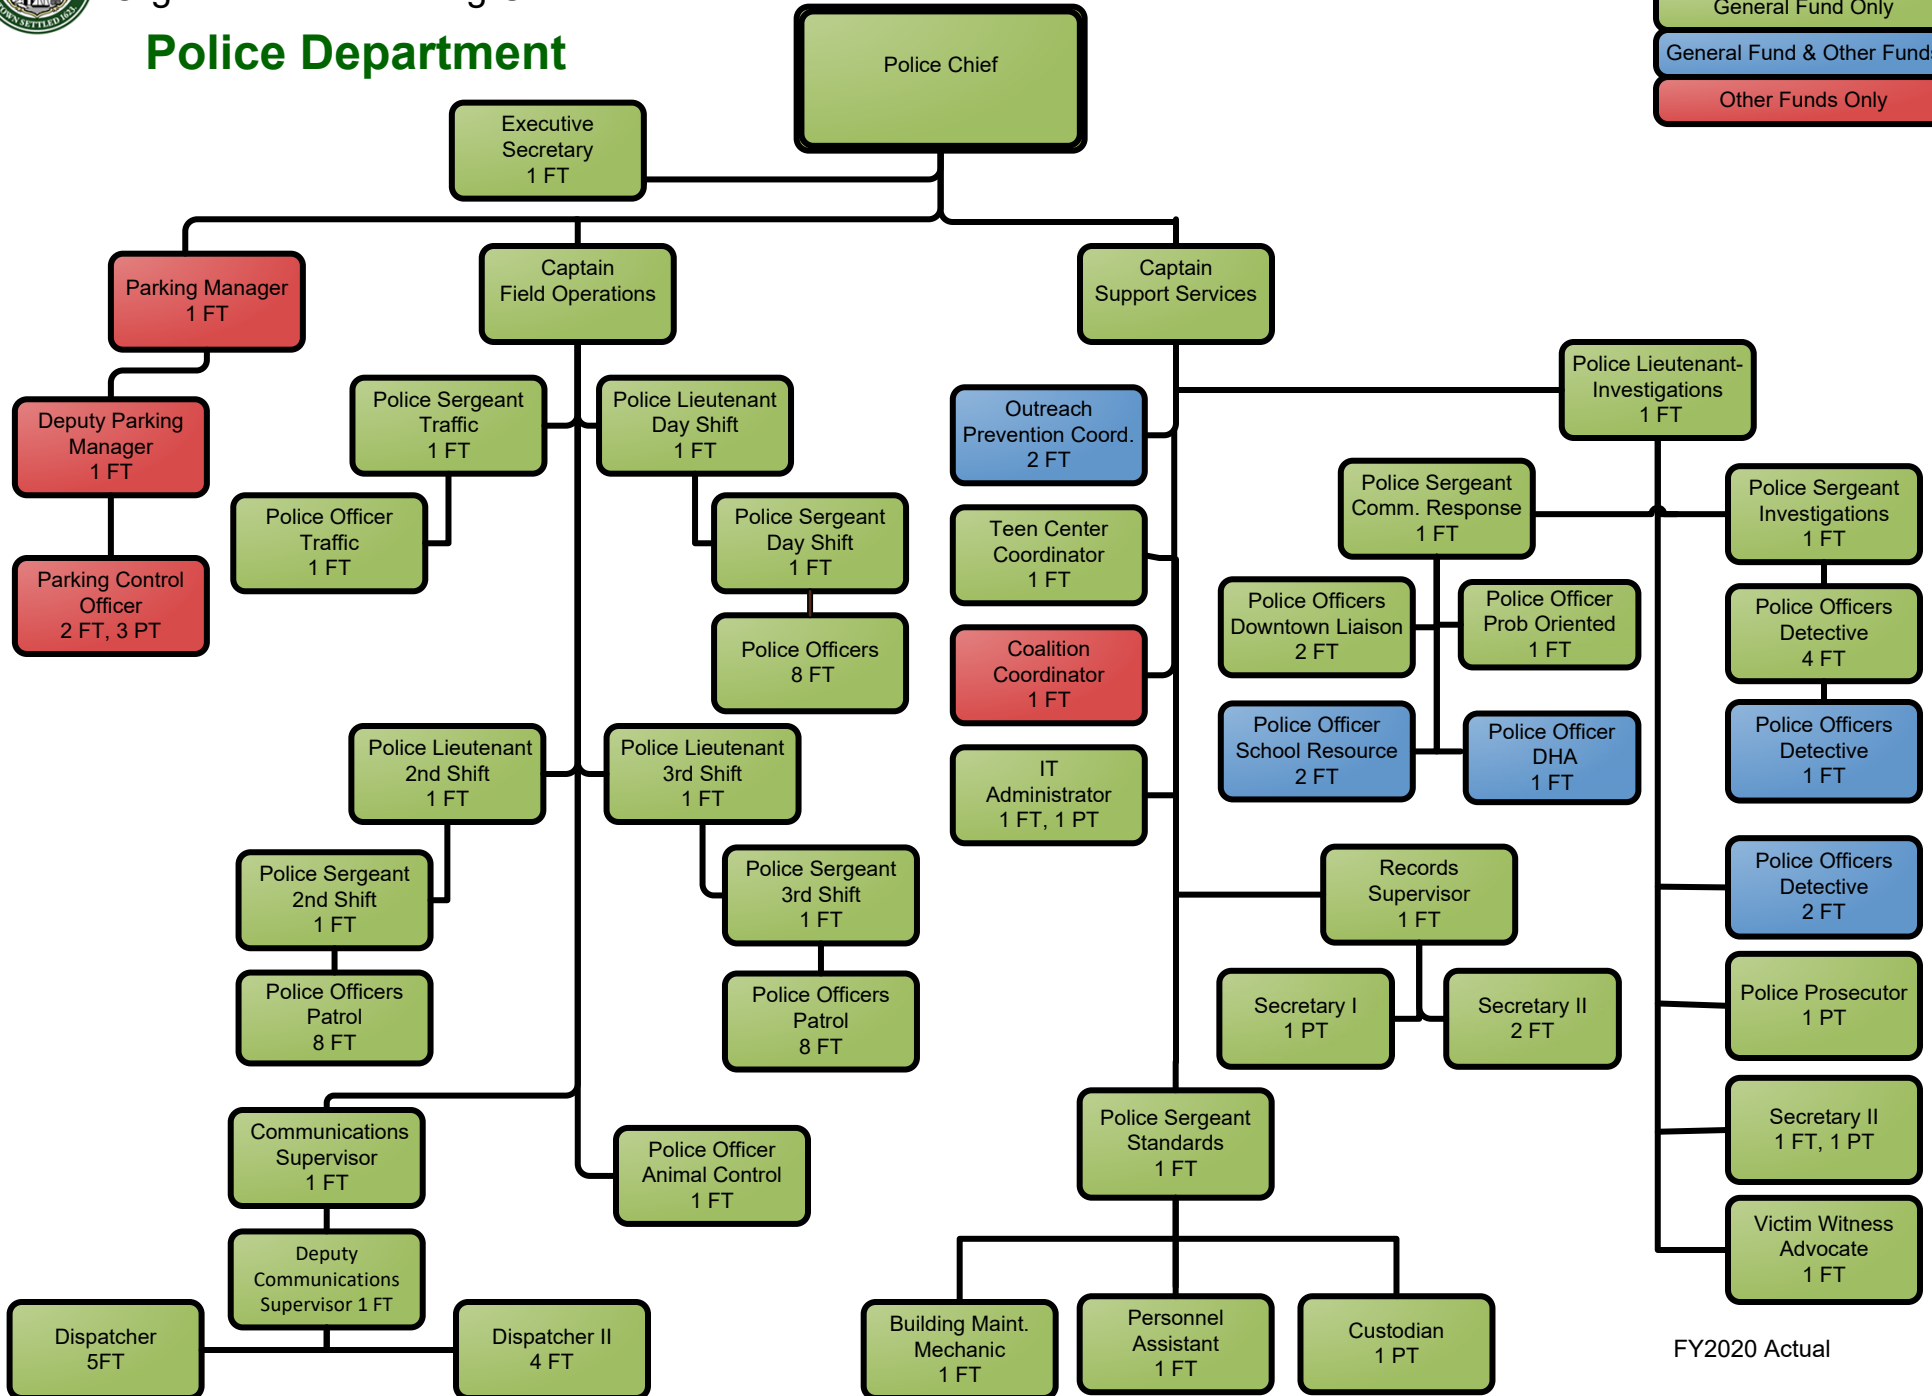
Police Department

General Fund Only
General Fund & Other Fund
Other Funds Only

Police Chief

Executive Secretary 1 FT

Parking Manager 1 FT

Captain Field Operations

Captain Support Services

Deputy Parking Manager 1 FT

Parking Control Officer 2 FT, 3 PT

Police Sergeant Traffic 1 FT

Police Officer Traffic 1 FT

Police Lieutenant Day Shift 1 FT

Police Sergeant Day Shift 1 FT

Police Officers 8 FT

Police Lieutenant 2nd Shift 1 FT

Police Sergeant 2nd Shift 1 FT

Police Officers Patrol 8 FT

Police Lieutenant 3rd Shift 1 FT

Police Sergeant 3rd Shift 1 FT

Police Officers Patrol 8 FT

Communications Supervisor 1 FT

Deputy Communications Supervisor 1 FT

Dispatcher 5FT

Dispatcher II 4 FT

Police Officer Animal Control 1 FT

Outreach Prevention Coord. 2 FT

Teen Center Coordinator 1 FT

Coalition Coordinator 1 FT

IT Administrator 1 FT, 1 PT

Police Lieutenant- Investigations 1 FT

Police Sergeant Comm. Response 1 FT

Police Officers Downtown Liaison 2 FT

Police Officer Prob Oriented 1 FT

Police Officer School Resource 2 FT

Police Officer DHA 1 FT

Police Sergeant Investigations 1 FT

Police Officers Detective 4 FT

Police Officers Detective 1 FT

Police Officers Detective 2 FT

Police Prosecutor 1 PT

Secretary II 1 FT, 1 PT

Victim Witness Advocate 1 FT

Records Supervisor 1 FT

Secretary I 1 PT

Secretary II 2 FT

Police Sergeant Standards 1 FT

Building Maint. Mechanic 1 FT

Personnel Assistant 1 FT

Custodian 1 PT

FY2020 Actual